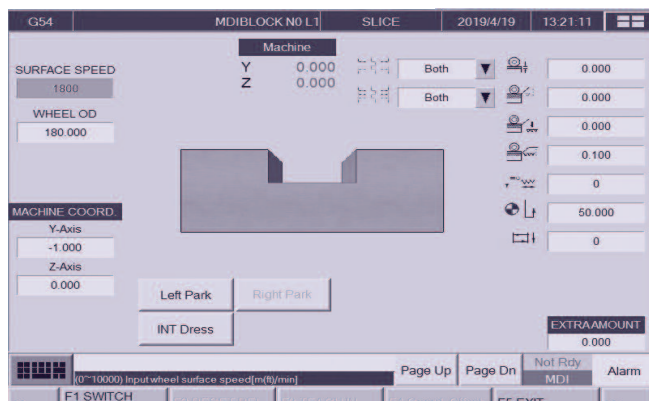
G54 MDIBLOCK N0 L1 SLICE 2019/4/19 13:21:11

Machine
Y 0.000
Z 0.000

SURFACE SPEED
1800
WHEEL OD
180.000

Both
Both

0.000
0.000
0.000
0.100
0
50.000
0

MACHINE COORD.
Y-Axis
-1.000
Z-Axis
0.000

Left Park
Right Park
INT Dress

EXTRAAMOUNT
0.000

(0~10000) Input wheel surface speed[m(ft)/min]
Page Up
Page Dn
Not Rdy
MDI
Alarm

F1 SWITCH
F5 EXIT